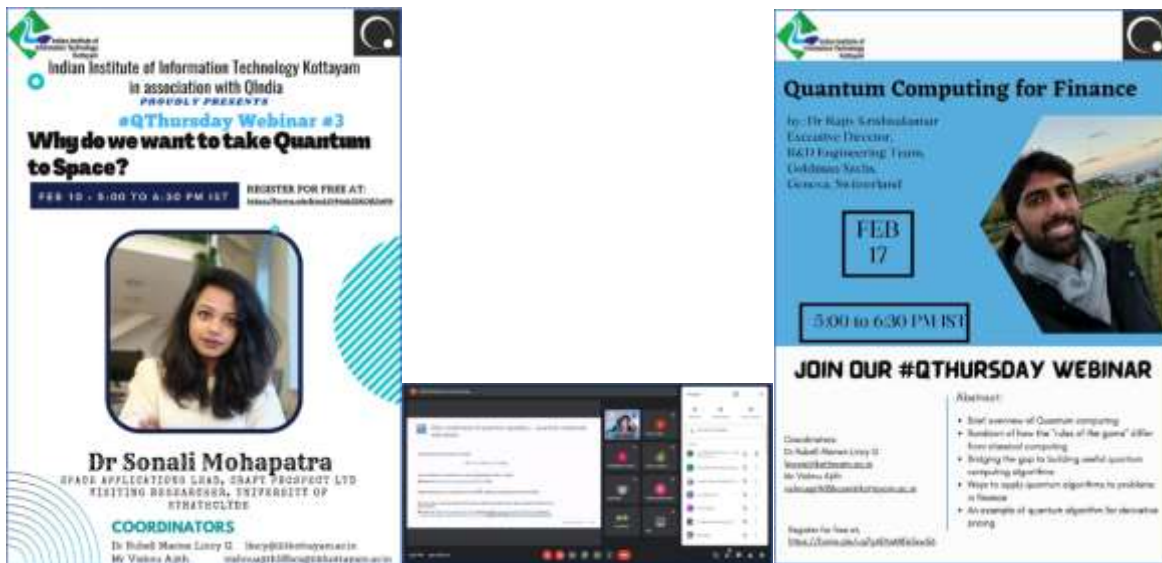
Indian Institute of Information Technology Kottayam

Indian Institute of Information Technology Kottayam in association with QIndia

PROUDLY PRESENTS

#QThursday Webinar #3

Why do we want to take Quantum to Space?

FEB 10 - 5:00 TO 6:30 PM IST

REGISTER FOR FREE AT: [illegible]

Dr Sonali Mohapatra

SPACE APPLICATIONS LEAD, CRAFT PROSPECT LTD VISITING RESEARCHER, UNIVERSITY OF STRATHCLYDE

COORDINATORS

Dr Rubell Marion Lincy G. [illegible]

Mr Vishnu Ajith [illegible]

Indian Institute of Information Technology Kottayam

Quantum Computing for Finance

by: Dr Rajiv Krishnakumar
Executive Director,
R&D Engineering Team,
Goldman Sachs,
Geneva, Switzerland

FEB 17

5:00 to 6:30 PM IST

JOIN OUR #QTHURSDAY WEBINAR

Coordinators:
Dr Rubell Marion Lincy G
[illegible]
Mr Vishnu Ajith
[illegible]

Register for free at:
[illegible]

Abstract:

• Brief overview of Quantum computing
• Rundown of how the "rules of the game" differ from classical computing
• Bridging the gap to building useful quantum computing algorithms
• Ways to apply quantum algorithms to problems in finance
• An example of quantum algorithm for derivative pricing